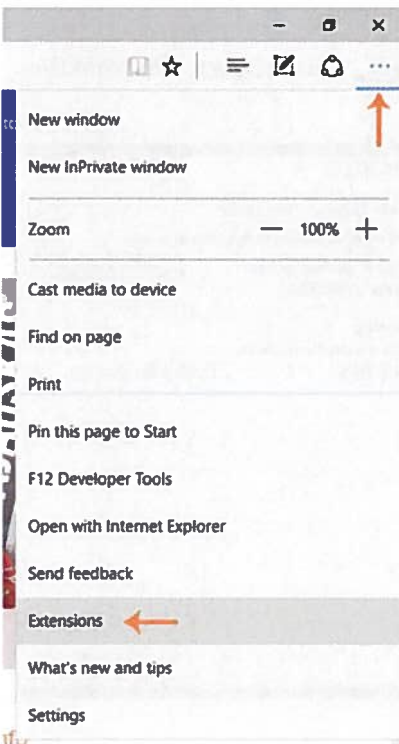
New window

New InPrivate window

Zoom — 100% +

Cast media to device

Find on page

Print

Pin this page to Start

F12 Developer Tools

Open with Internet Explorer

Send feedback

Extensions

What's new and tips

Settings